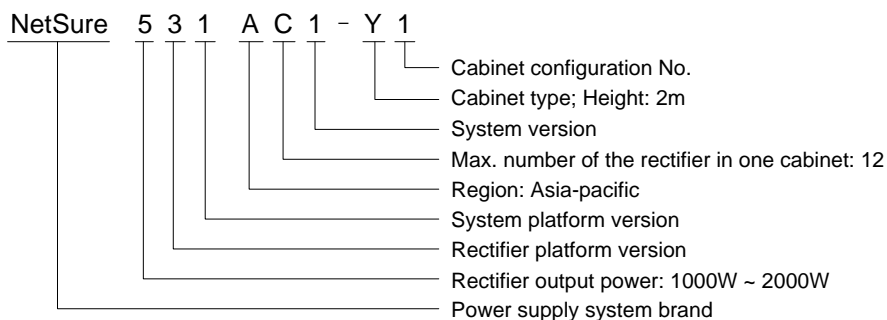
NetSure 5 3 1 A C 1 - Y 1

Cabinet configuration No.
Cabinet type; Height: 2m
System version
Max. number of the rectifier in one cabinet: 12
Region: Asia-pacific
System platform version
Rectifier platform version
Rectifier output power: 1000W ~ 2000W
Power supply system brand